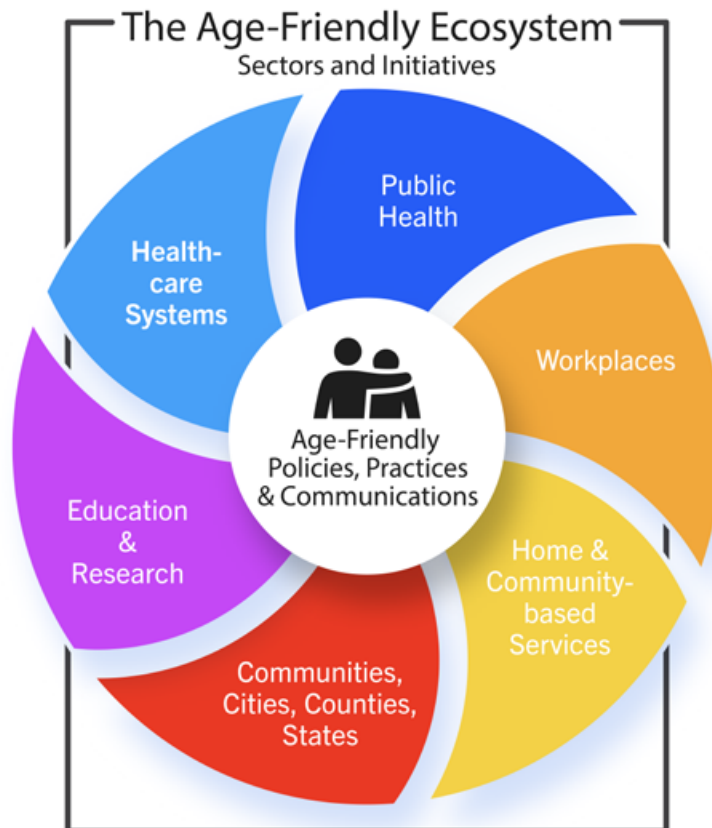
The Age-Friendly Ecosystem
Sectors and Initiatives

Public Health

Workplaces

Home & Community-based Services

Communities, Cities, Counties, States

Education & Research

Health-care Systems

Age-Friendly Policies, Practices & Communications